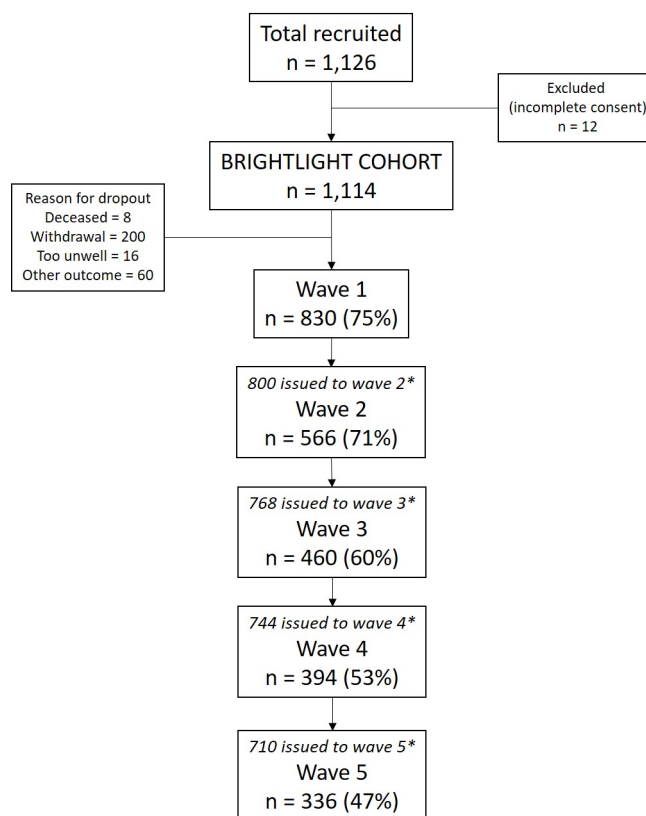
Total recruited
n = 1,126

Excluded
(incomplete consent)
n = 12

BRIGHTLIGHT COHORT
n = 1,114

Reason for dropout
Deceased = 8
Withdrawal = 200
Too unwell = 16
Other outcome = 60

Wave 1
n = 830 (75%)

*800 issued to wave 2**
Wave 2
n = 566 (71%)

*768 issued to wave 3**
Wave 3
n = 460 (60%)

*744 issued to wave 4**
Wave 4
n = 394 (53%)

*710 issued to wave 5**
Wave 5
n = 336 (47%)